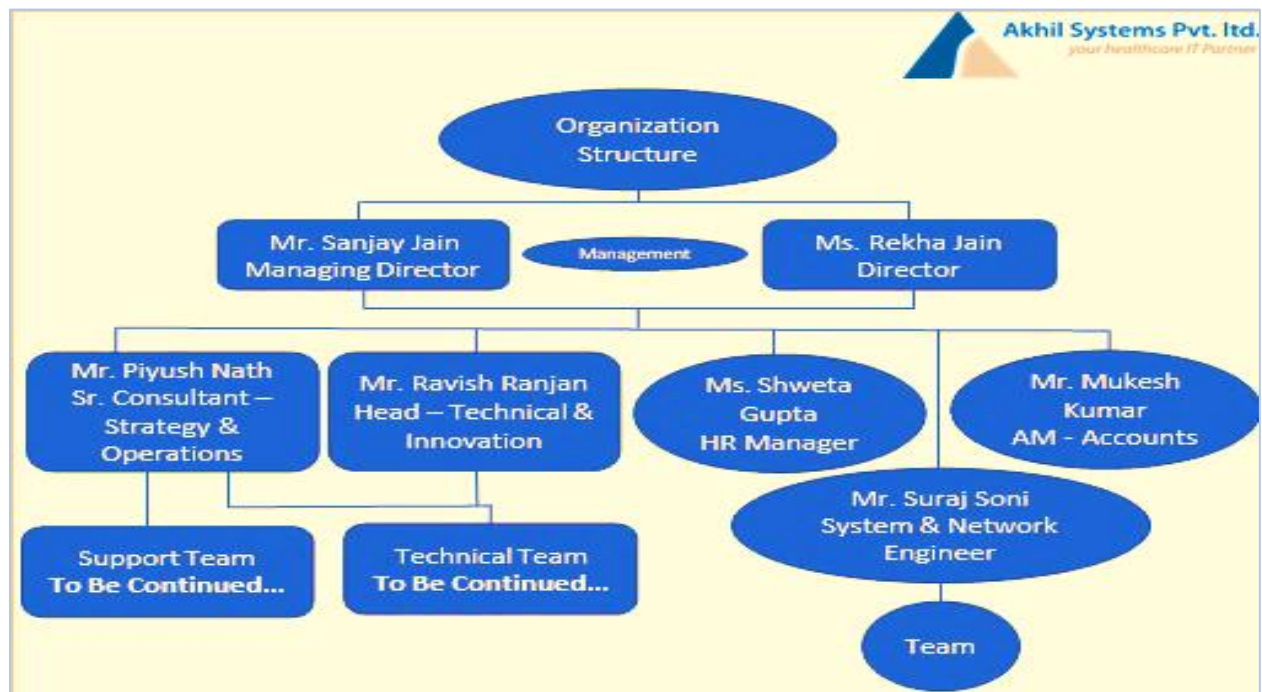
Akhil Systems Pvt. ltd.
your healthcare IT Partner

Organization Structure

Mr. Sanjay Jain
Managing Director

Management

Ms. Rekha Jain
Director

Mr. Piyush Nath
Sr. Consultant – Strategy & Operations

Mr. Ravish Ranjan
Head – Technical & Innovation

Ms. Shweta Gupta
HR Manager

Mr. Mukesh Kumar
AM - Accounts

Mr. Suraj Soni
System & Network Engineer

Support Team
To Be Continued...

Technical Team
To Be Continued...

Team